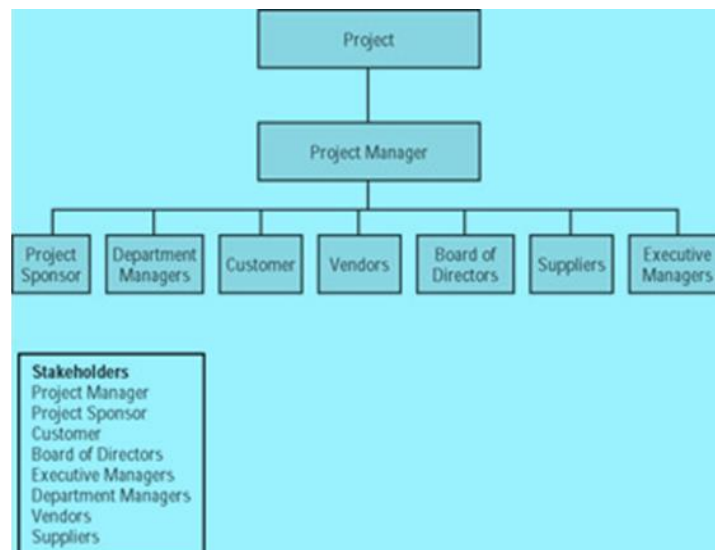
Project

Project Manager

Project Sponsor

Department Managers

Customer

Vendors

Board of Directors

Suppliers

Executive Managers

**Stakeholders**
Project Manager
Project Sponsor
Customer
Board of Directors
Executive Managers
Department Managers
Vendors
Suppliers